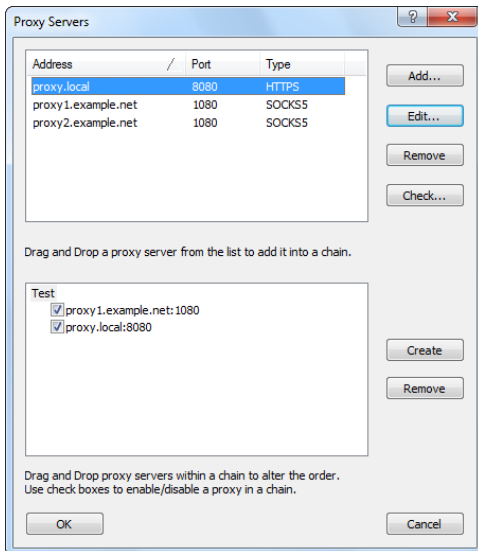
Proxy Servers

?

| Address | Port | Type |
|---|---|---|
| proxy.local | 8080 | HTTPS |
| proxy1.example.net | 1080 | SOCKS5 |
| proxy2.example.net | 1080 | SOCKS5 |

Add...

Edit...

Remove

Check...

Drag and Drop a proxy server from the list to add it into a chain.

Test
proxy1.example.net:1080
proxy.local:8080

Create

Remove

Drag and Drop proxy servers within a chain to alter the order.
Use check boxes to enable/disable a proxy in a chain.

OK

Cancel